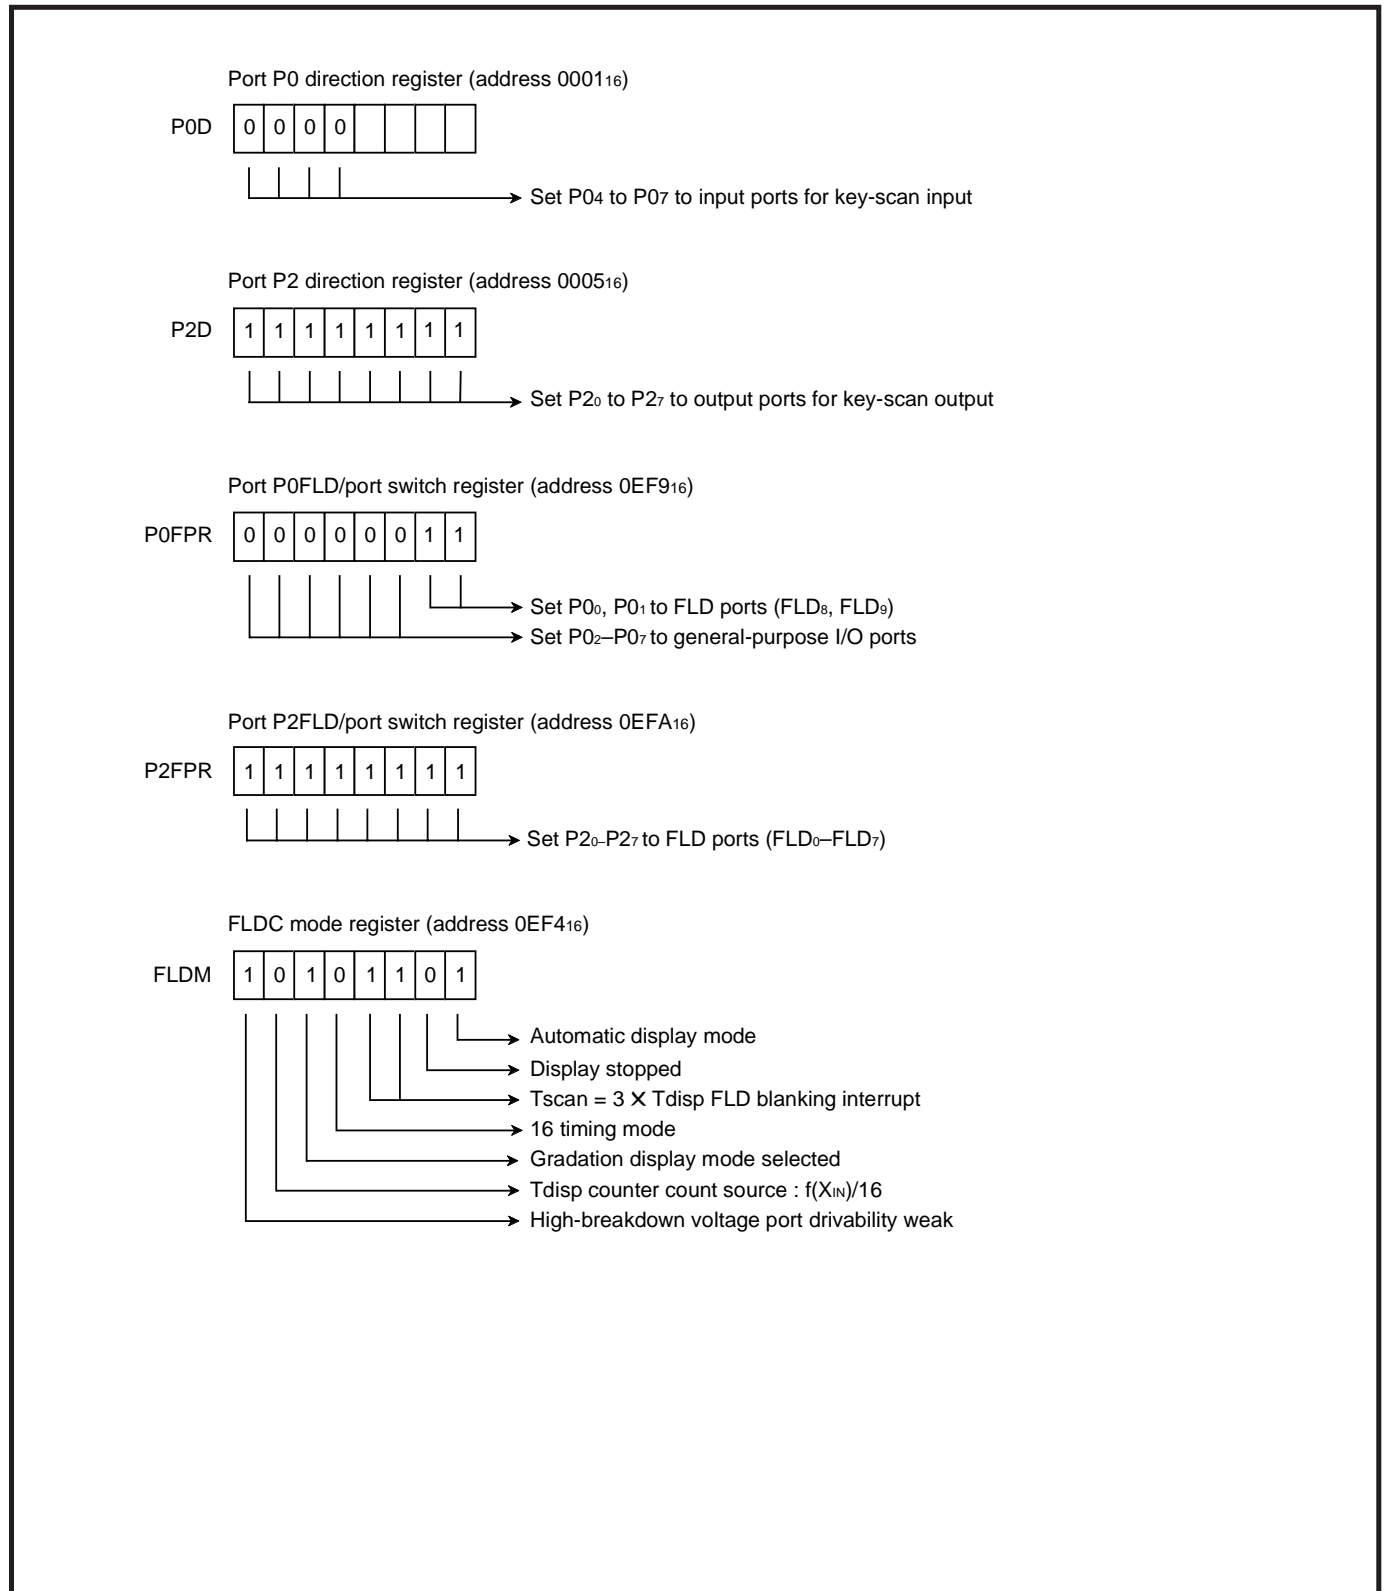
Port P0 direction register (address $0001_{16}$)

P0D

| 0 | 0 | 0 | 0 | | | | |
|---|---|---|---|---|---|---|---|

Set $P0_4$ to $P0_7$ to input ports for key-scan input

Port P2 direction register (address $0005_{16}$)

P2D

| 1 | 1 | 1 | 1 | 1 | 1 | 1 | 1 |
|---|---|---|---|---|---|---|---|

Set $P2_0$ to $P2_7$ to output ports for key-scan output

Port P0FLD/port switch register (address $0EF9_{16}$)

P0FPR

| 0 | 0 | 0 | 0 | 0 | 0 | 1 | 1 |
|---|---|---|---|---|---|---|---|

Set $P0_0$, $P0_1$ to FLD ports ($FLD_8$, $FLD_9$)
Set $P0_2$–$P0_7$ to general-purpose I/O ports

Port P2FLD/port switch register (address $0EFA_{16}$)

P2FPR

| 1 | 1 | 1 | 1 | 1 | 1 | 1 | 1 |
|---|---|---|---|---|---|---|---|

Set $P2_0$–$P2_7$ to FLD ports ($FLD_0$–$FLD_7$)

FLDC mode register (address $0EF4_{16}$)

FLDM

| 1 | 0 | 1 | 0 | 1 | 1 | 0 | 1 |
|---|---|---|---|---|---|---|---|

Automatic display mode
Display stopped
Tscan = 3 $\times$ Tdisp FLD blanking interrupt
16 timing mode
Gradation display mode selected
Tdisp counter count source : $f(X_{IN})/16$
High-breakdown voltage port drivability weak